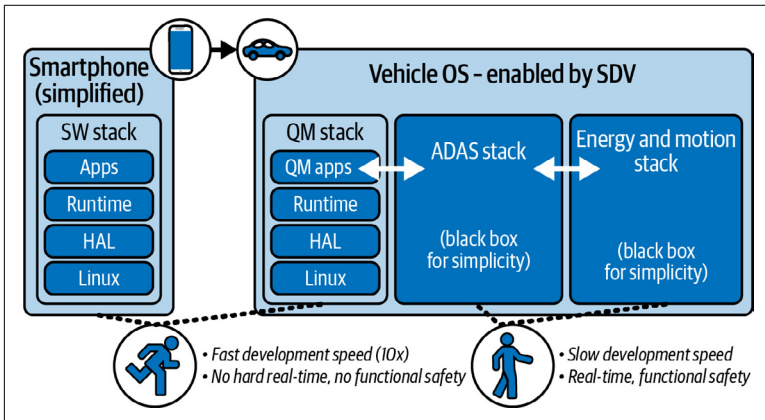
Smartphone (simplified)

SW stack

Apps

Runtime

HAL

Linux

Vehicle OS – enabled by SDV

QM stack

QM apps

Runtime

HAL

Linux

ADAS stack

(black box for simplicity)

Energy and motion stack

(black box for simplicity)

• Fast development speed (10x)
• No hard real-time, no functional safety

• Slow development speed
• Real-time, functional safety